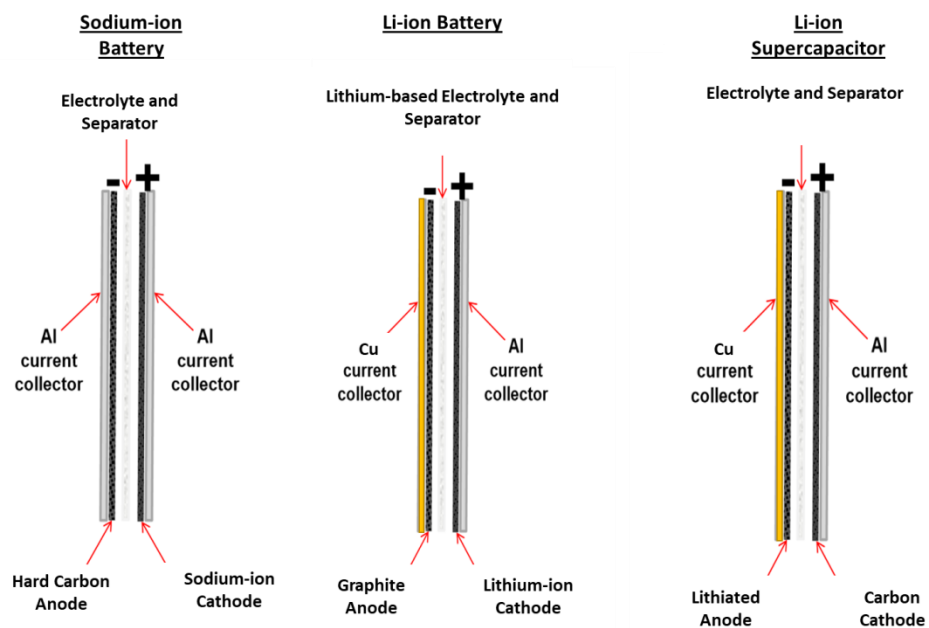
Sodium-ion Battery

Electrolyte and Separator

-
+

Al current collector

Al current collector

Hard Carbon Anode

Sodium-ion Cathode

Li-ion Battery

Lithium-based Electrolyte and Separator

-
+

Cu current collector

Al current collector

Graphite Anode

Lithium-ion Cathode

Li-ion Supercapacitor

Electrolyte and Separator

-
+

Cu current collector

Al current collector

Lithiated Anode

Carbon Cathode